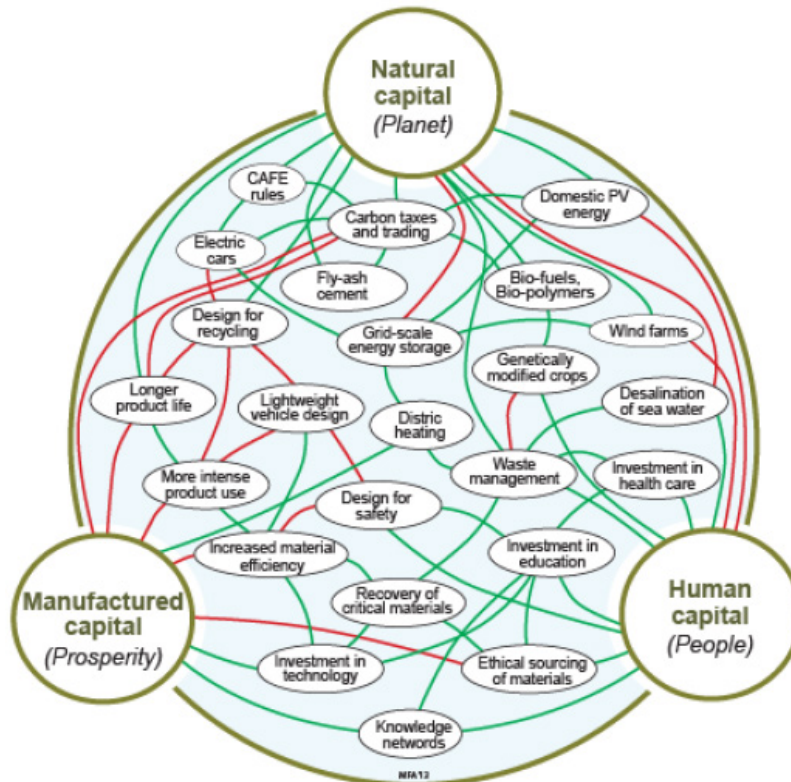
Natural capital (Planet)

CAFE rules

Domestic PV energy

Carbon taxes and trading

Electric cars

Fly-ash cement

Bio-fuels, Bio-polymers

Design for recycling

Grid-scale energy storage

Wind farms

Genetically modified crops

Longer product life

Lightweight vehicle design

Distric heating

Desalination of sea water

Waste management

Investment in health care

More intense product use

Design for safety

Increased material efficiency

Investment in education

Recovery of critical materials

Manufactured capital (Prosperity)

Human capital (People)

Investment in technology

Ethical sourcing of materials

Knowledge networks

MFA13